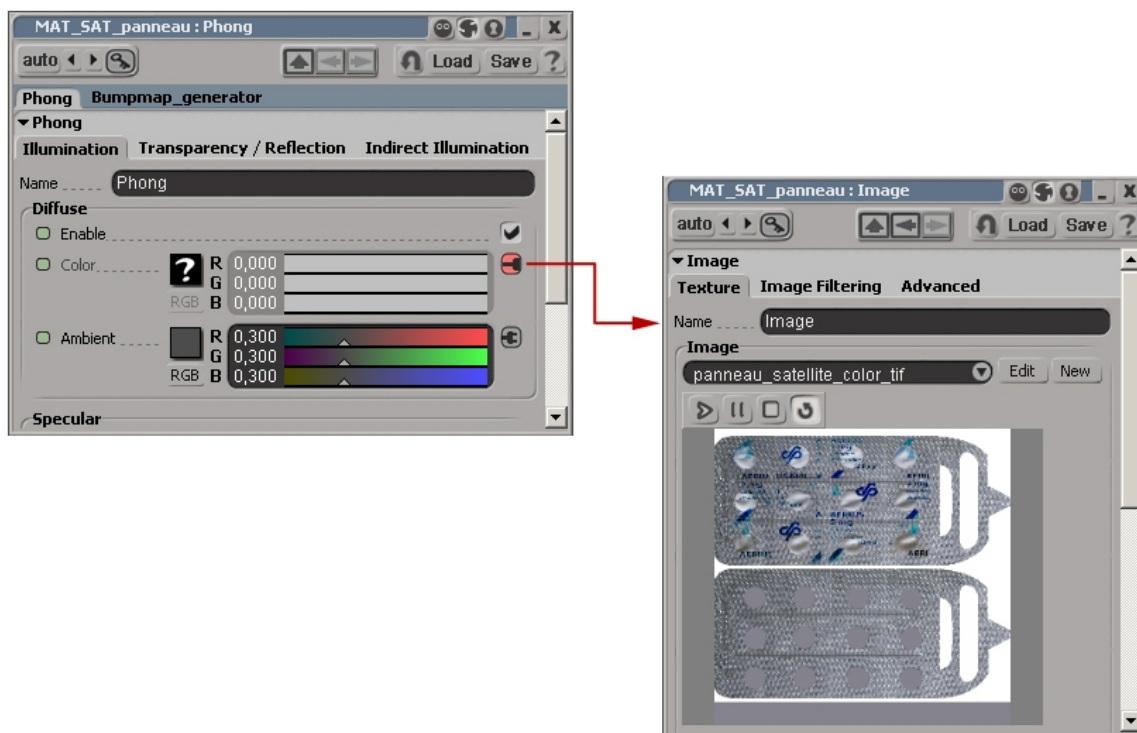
MAT_SAT_panneau : Phong

auto

Load Save ?

Phong Bumpmap_generator

Phong

Illumination Transparency / Reflection Indirect Illumination

Name Phong

Diffuse

Enable

Color

?

R 0,000
G 0,000
B 0,000

RGB

Ambient

R 0,300
G 0,300
B 0,300

RGB

Specular

MAT_SAT_panneau : Image

auto

Load Save ?

Image

Texture Image Filtering Advanced

Name Image

Image

panneau_satellite_color_tif

Edit New